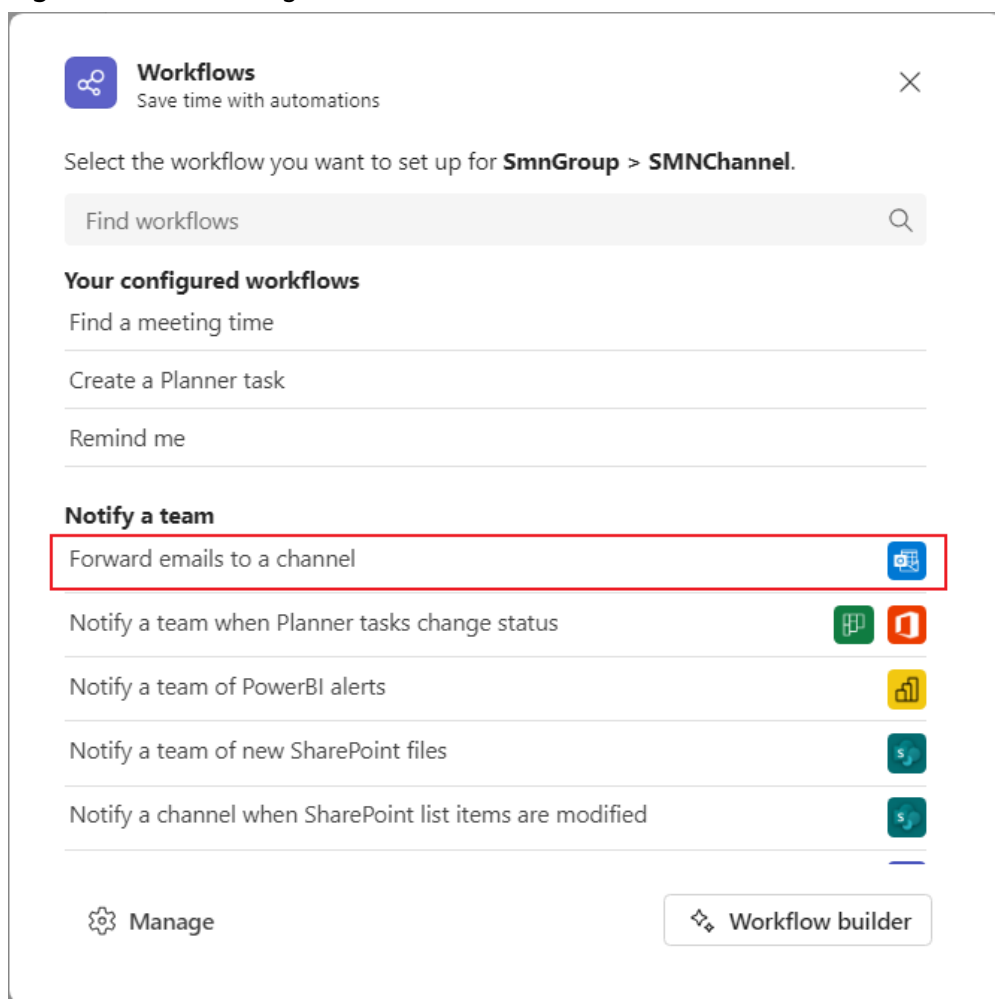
Workflows
Save time with automations

Select the workflow you want to set up for **SmnGroup** > **SMNChannel**.

Find workflows

**Your configured workflows**

Find a meeting time

Create a Planner task

Remind me

**Notify a team**

Forward emails to a channel

Notify a team when Planner tasks change status

Notify a team of PowerBI alerts

Notify a team of new SharePoint files

Notify a channel when SharePoint list items are modified

Manage

Workflow builder